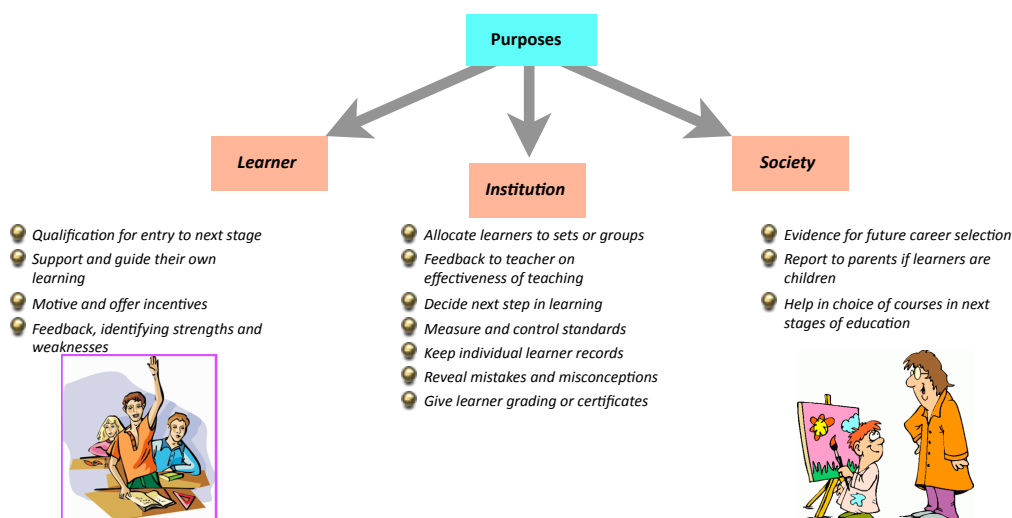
Purposes

Learner

Institution

Society

Qualification for entry to next stage
Support and guide their own learning
Motive and offer incentives
Feedback, identifying strengths and weaknesses

Allocate learners to sets or groups
Feedback to teacher on effectiveness of teaching
Decide next step in learning
Measure and control standards
Keep individual learner records
Reveal mistakes and misconceptions
Give learner grading or certificates

Evidence for future career selection
Report to parents if learners are children
Help in choice of courses in next stages of education